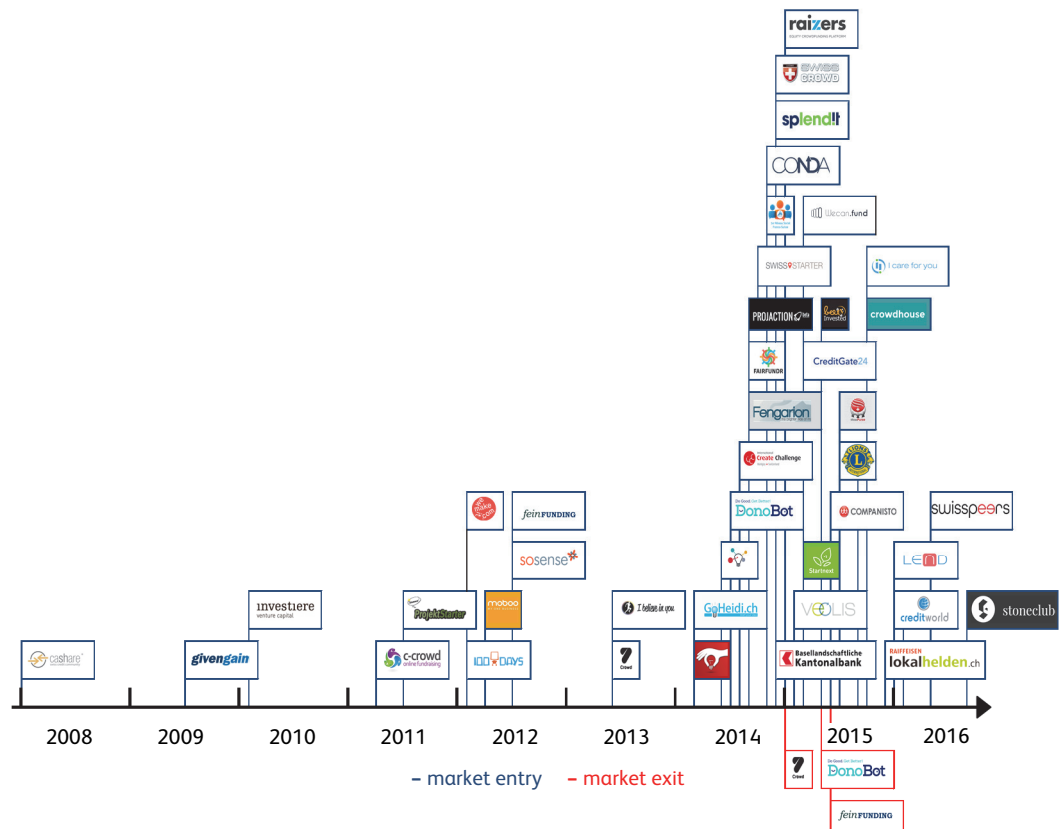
raizers
EQUITY CROWDFUNDING PLATFORM

SWISS CROWD

splendit

CONDA

Wecan.fund

SWISSSTARTER

I care for you

PROJACTION

crowdhouse

FAIRFUNDR

CreditGate24

Fengarion

Create Challenge

DonoBot

COMPANISTO

swisspeers

feinFUNDING

sosense

LEND

Starinext

investiere
venture capital

ProjektStarter

moboo

I believe in you

GoHeidi.ch

VEOLIS

creditworld

stoneclub

cashare

givengain

c-crowd
online fundraising

100DAYS

7 Crowd

Basellandschaftliche Kantonalbank

RAIFFEISEN
lokalhelden.ch

2008 2009 2010 2011 2012 2013 2014 2015 2016

7 Crowd

DonoBot

feinFUNDING

- market entry - market exit